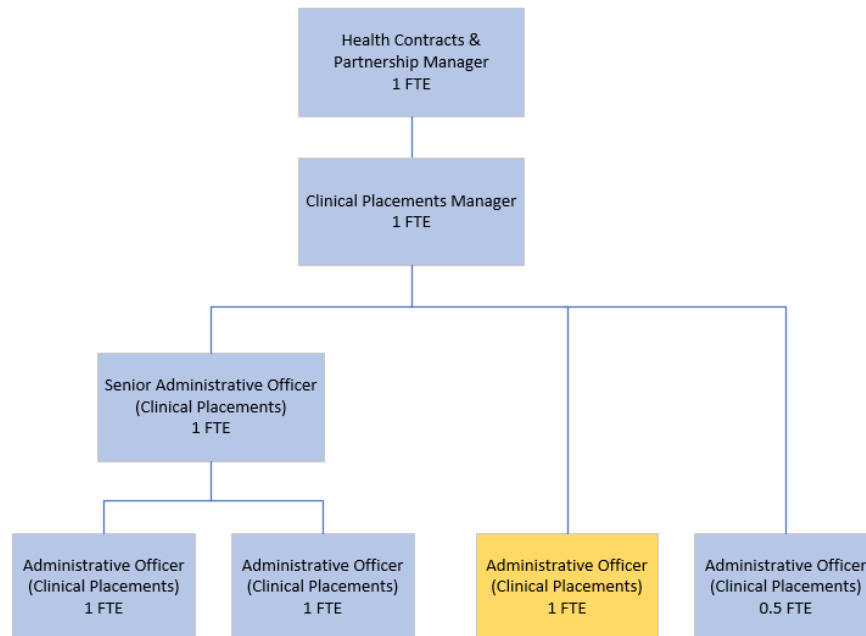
Health Contracts & Partnership Manager
1 FTE

Clinical Placements Manager
1 FTE

Senior Administrative Officer (Clinical Placements)
1 FTE

Administrative Officer (Clinical Placements)
1 FTE

Administrative Officer (Clinical Placements)
1 FTE

Administrative Officer (Clinical Placements)
1 FTE

Administrative Officer (Clinical Placements)
0.5 FTE